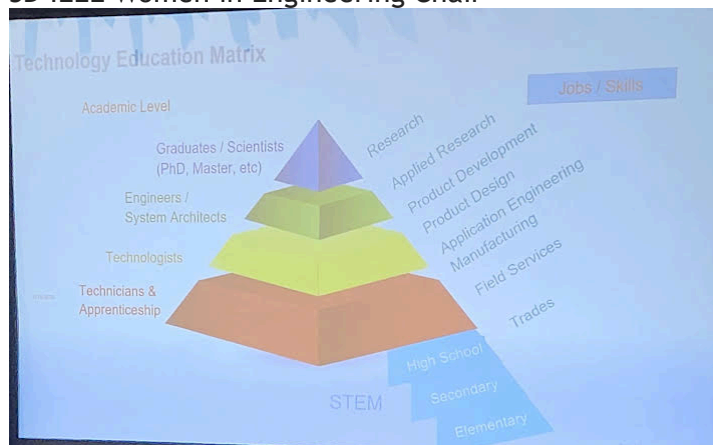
SD 4222 Women in Engineering Chair

Technology Education Matrix

Jobs / Skills

Academic Level

Graduates / Scientists (PhD, Master, etc)

Engineers / System Architects

Technologists

Technicians & Apprenticeship

Research
Applied Research
Product Development
Product Design
Application Engineering
Manufacturing
Field Services
Trades

High School
Secondary
Elementary

STEM